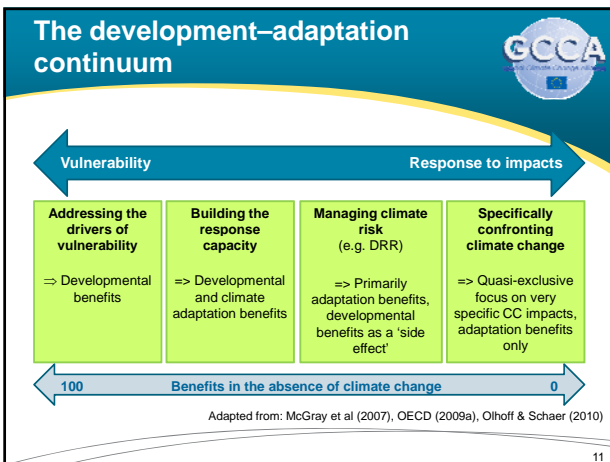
The development–adaptation continuum

GCCA

Vulnerability

Response to impacts

Addressing the drivers of vulnerability

⇒ Developmental benefits

Building the response capacity

=> Developmental and climate adaptation benefits

Managing climate risk (e.g. DRR)

=> Primarily adaptation benefits, developmental benefits as a 'side effect'

Specifically confronting climate change

=> Quasi-exclusive focus on very specific CC impacts, adaptation benefits only

100

Benefits in the absence of climate change

0

Adapted from: McGray et al (2007), OECD (2009a), Olhoff & Schaer (2010)

11